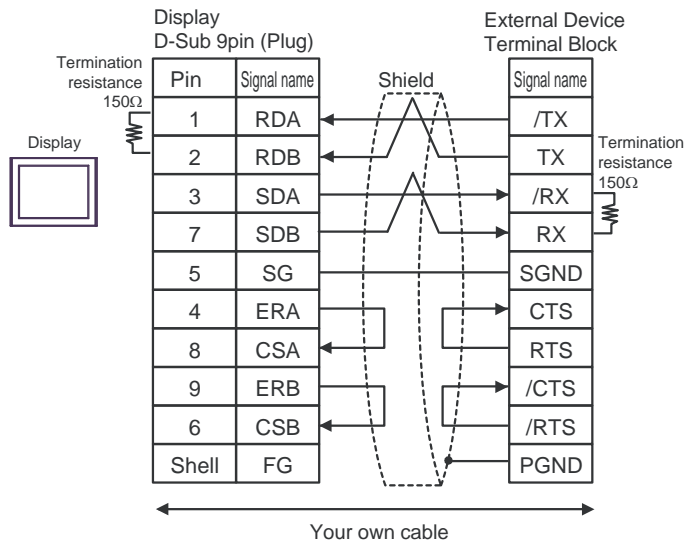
Display
D-Sub 9pin (Plug)

External Device
Terminal Block

Termination resistance 150Ω

Display

Shield

| Pin | Signal name |
|---|---|
| 1 | RDA |
| 2 | RDB |
| 3 | SDA |
| 7 | SDB |
| 5 | SG |
| 4 | ERA |
| 8 | CSA |
| 9 | ERB |
| 6 | CSB |
| Shell | FG |

| Signal name |
|---|
| /TX |
| TX |
| /RX |
| RX |
| SGND |
| CTS |
| RTS |
| /CTS |
| /RTS |
| PGND |

Termination resistance 150Ω

Your own cable